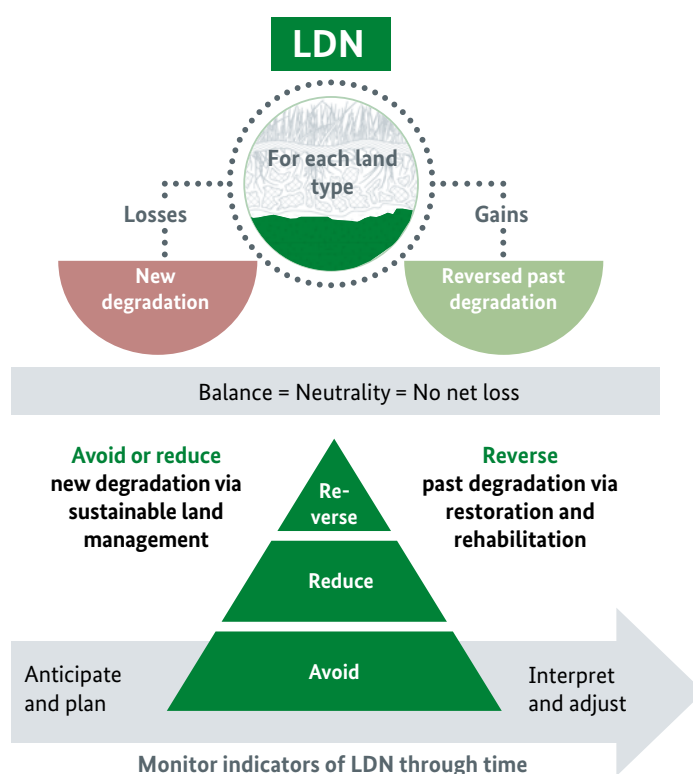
LDN

For each land type

Losses

Gains

New degradation

Reversed past degradation

Balance = Neutrality = No net loss

Avoid or reduce
new degradation via sustainable land management

Reverse
past degradation via restoration and rehabilitation

Reverse

Reduce

Avoid

Anticipate and plan

Interpret and adjust

Monitor indicators of LDN through time